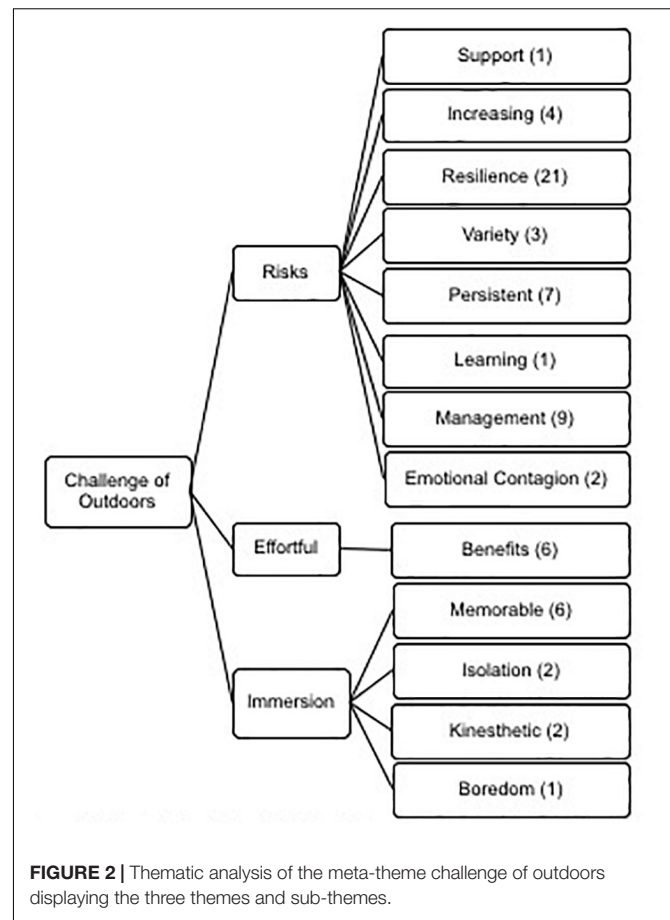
Challenge of Outdoors

Risks

Support (1)

Increasing (4)

Resilience (21)

Variety (3)

Persistent (7)

Learning (1)

Management (9)

Emotional Contagion (2)

Effortful

Benefits (6)

Immersion

Memorable (6)

Isolation (2)

Kinesthetic (2)

Boredom (1)

**FIGURE 2 |** Thematic analysis of the meta-theme challenge of outdoors displaying the three themes and sub-themes.